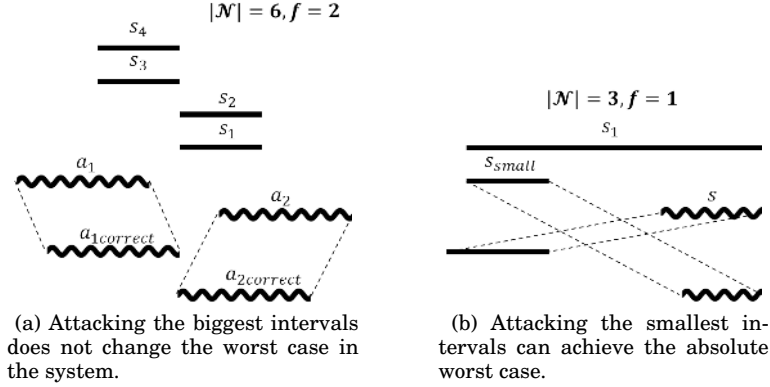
$|\mathcal{N}| = 6, f = 2$

$s_4$

$s_3$

$s_2$

$s_1$

$a_1$

$a_{1correct}$

$a_2$

$a_{2correct}$

(a) Attacking the biggest intervals does not change the worst case in the system.

$|\mathcal{N}| = 3, f = 1$

$s_1$

$s_{small}$

$s$

(b) Attacking the smallest intervals can achieve the absolute worst case.